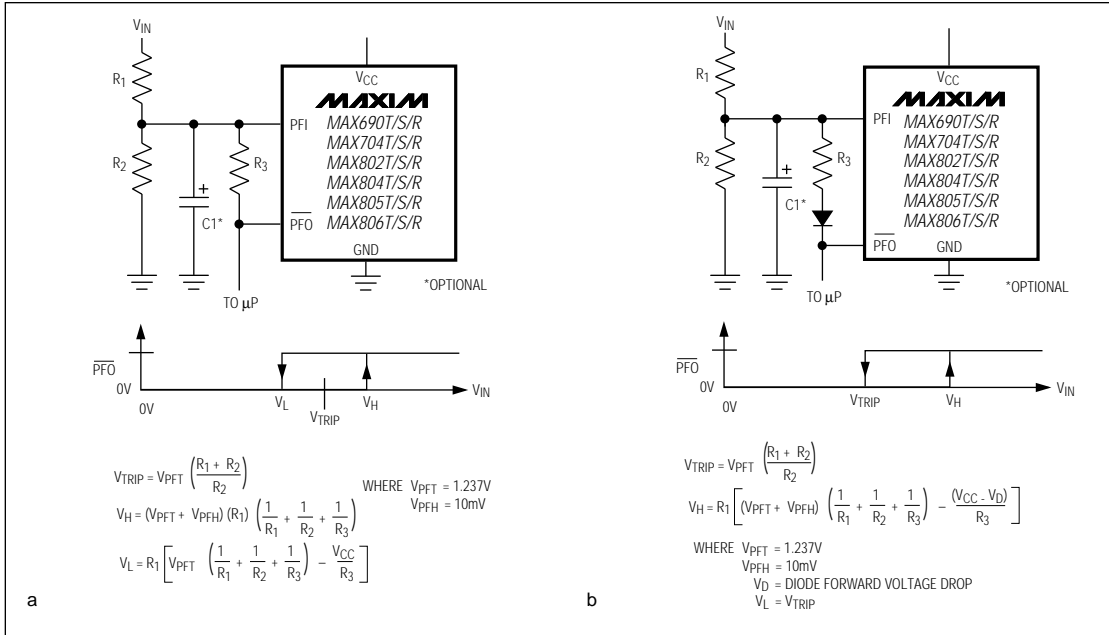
$V_{IN}$

$R_1$

$R_2$

$R_3$

C1*

$V_{CC}$

MAXIM

PFI

MAX690T/S/R
MAX704T/S/R
MAX802T/S/R
MAX804T/S/R
MAX805T/S/R
MAX806T/S/R

$\overline{PFO}$

GND

TO μP

*OPTIONAL

$\overline{PFO}$

0V

0V

$V_L$

$V_{TRIP}$

$V_H$

$V_{IN}$

$V_{TRIP} = V_{PFT} \left(\frac{R_1 + R_2}{R_2}\right)$

WHERE $V_{PFT}$ = 1.237V
$V_{PFH}$ = 10mV

$V_H = (V_{PFT} + V_{PFH}) (R_1) \left(\frac{1}{R_1} + \frac{1}{R_2} + \frac{1}{R_3}\right)$

$V_L = R_1 \left[V_{PFT} \left(\frac{1}{R_1} + \frac{1}{R_2} + \frac{1}{R_3}\right) - \frac{V_{CC}}{R_3}\right]$

a

$V_{IN}$

$R_1$

$R_2$

$R_3$

C1*

$V_{CC}$

MAXIM

PFI

MAX690T/S/R
MAX704T/S/R
MAX802T/S/R
MAX804T/S/R
MAX805T/S/R
MAX806T/S/R

$\overline{PFO}$

GND

TO μP

*OPTIONAL

$\overline{PFO}$

0V

0V

$V_{TRIP}$

$V_H$

$V_{IN}$

$V_{TRIP} = V_{PFT} \left(\frac{R_1 + R_2}{R_2}\right)$

$V_H = R_1 \left[(V_{PFT} + V_{PFH}) \left(\frac{1}{R_1} + \frac{1}{R_2} + \frac{1}{R_3}\right) - \frac{(V_{CC} - V_D)}{R_3}\right]$

WHERE $V_{PFT}$ = 1.237V
$V_{PFH}$ = 10mV
$V_D$ = DIODE FORWARD VOLTAGE DROP
$V_L = V_{TRIP}$

b